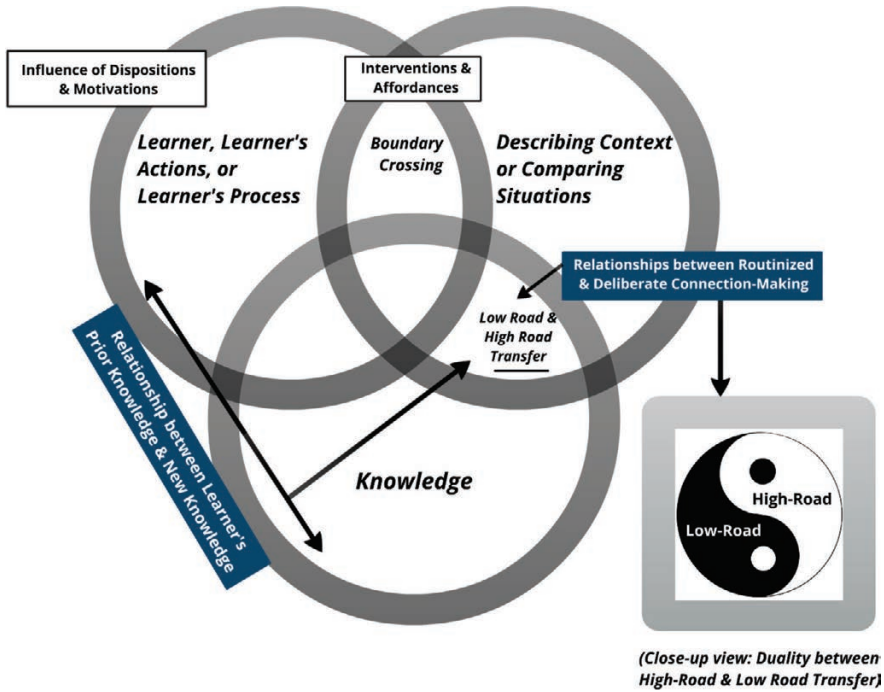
Influence of Dispositions & Motivations

Interventions & Affordances

Learner, Learner's Actions, or Learner's Process

Boundary Crossing

Describing Context or Comparing Situations

Relationships between Routinized & Deliberate Connection-Making

Low Road & High Road Transfer

Relationship between Learner's Prior Knowledge & New Knowledge

Knowledge

High-Road

Low-Road

(Close-up view: Duality between High-Road & Low Road Transfer)